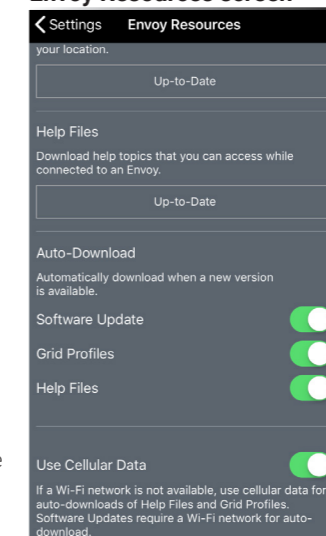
Envoy Resources Screen

Settings Envoy Resources

your location.

Up-to-Date

Help Files

Download help topics that you can access while connected to an Envoy.

Up-to-Date

Auto-Download

Automatically download when a new version is available.

Software Update

Grid Profiles

Help Files

Use Cellular Data

If a Wi-Fi network is not available, use cellular data for auto-downloads of Help Files and Grid Profiles. Software Updates require a Wi-Fi network for auto-download.